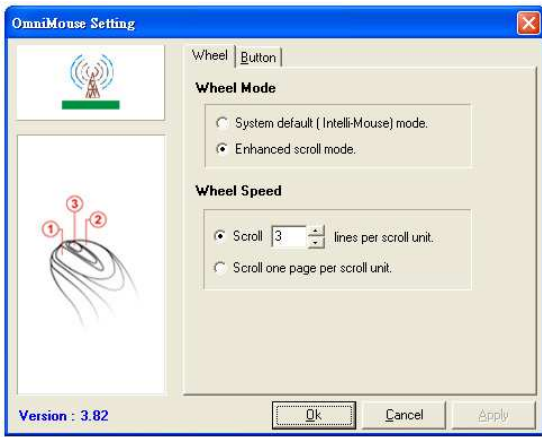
OmniMouse Setting

Wheel | Button

Wheel Mode

System default ( Intelli-Mouse) mode.

Enhanced scroll mode.

Wheel Speed

Scroll 3 lines per scroll unit.

Scroll one page per scroll unit.

1 3 2

Version : 3.82

Ok

Cancel

Apply